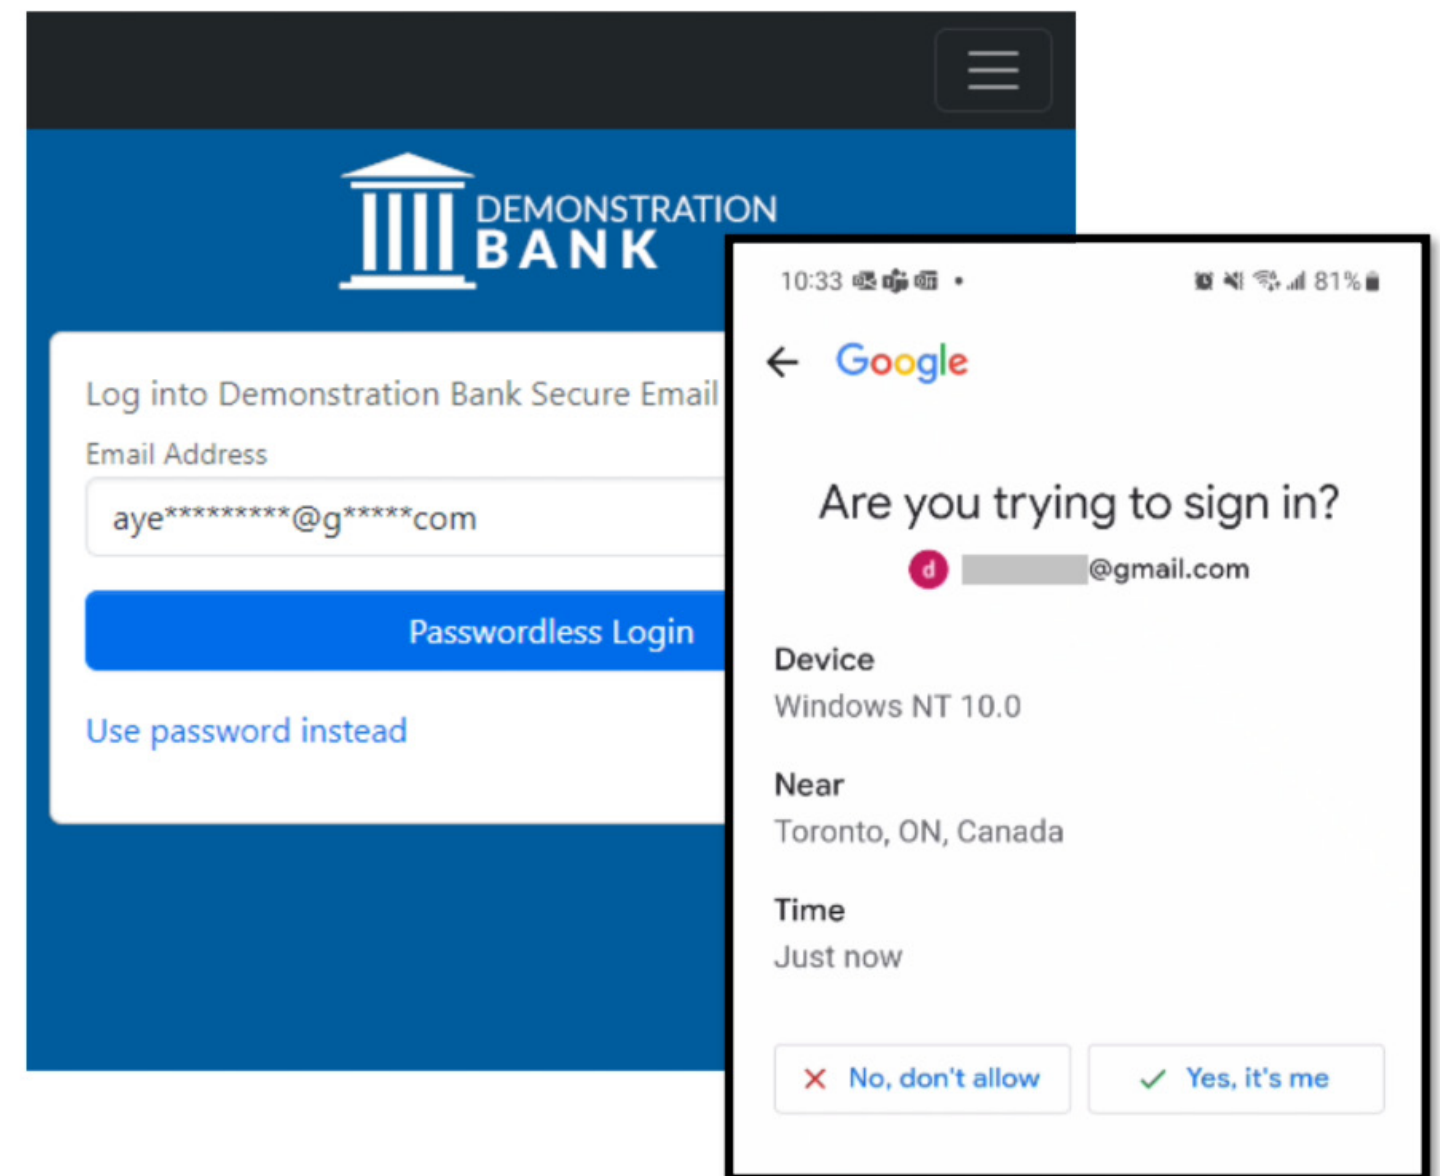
DEMONSTRATION BANK

Log into Demonstration Bank Secure Email

Email Address

aye**********@g*****com

Passwordless Login

Use password instead

10:33 • 81%

Google

Are you trying to sign in?

d @gmail.com

Device
Windows NT 10.0

Near
Toronto, ON, Canada

Time
Just now

No, don't allow

Yes, it's me